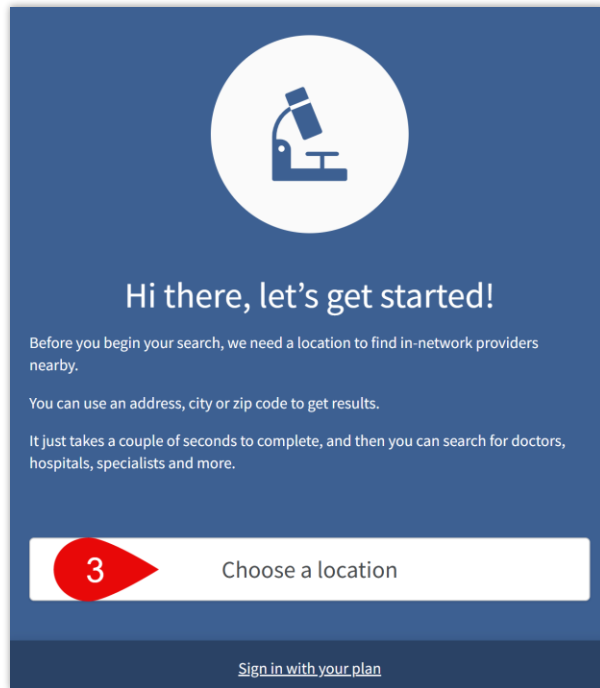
Hi there, let’s get started!

Before you begin your search, we need a location to find in-network providers nearby.

You can use an address, city or zip code to get results.

It just takes a couple of seconds to complete, and then you can search for doctors, hospitals, specialists and more.

3

Choose a location

Sign in with your plan